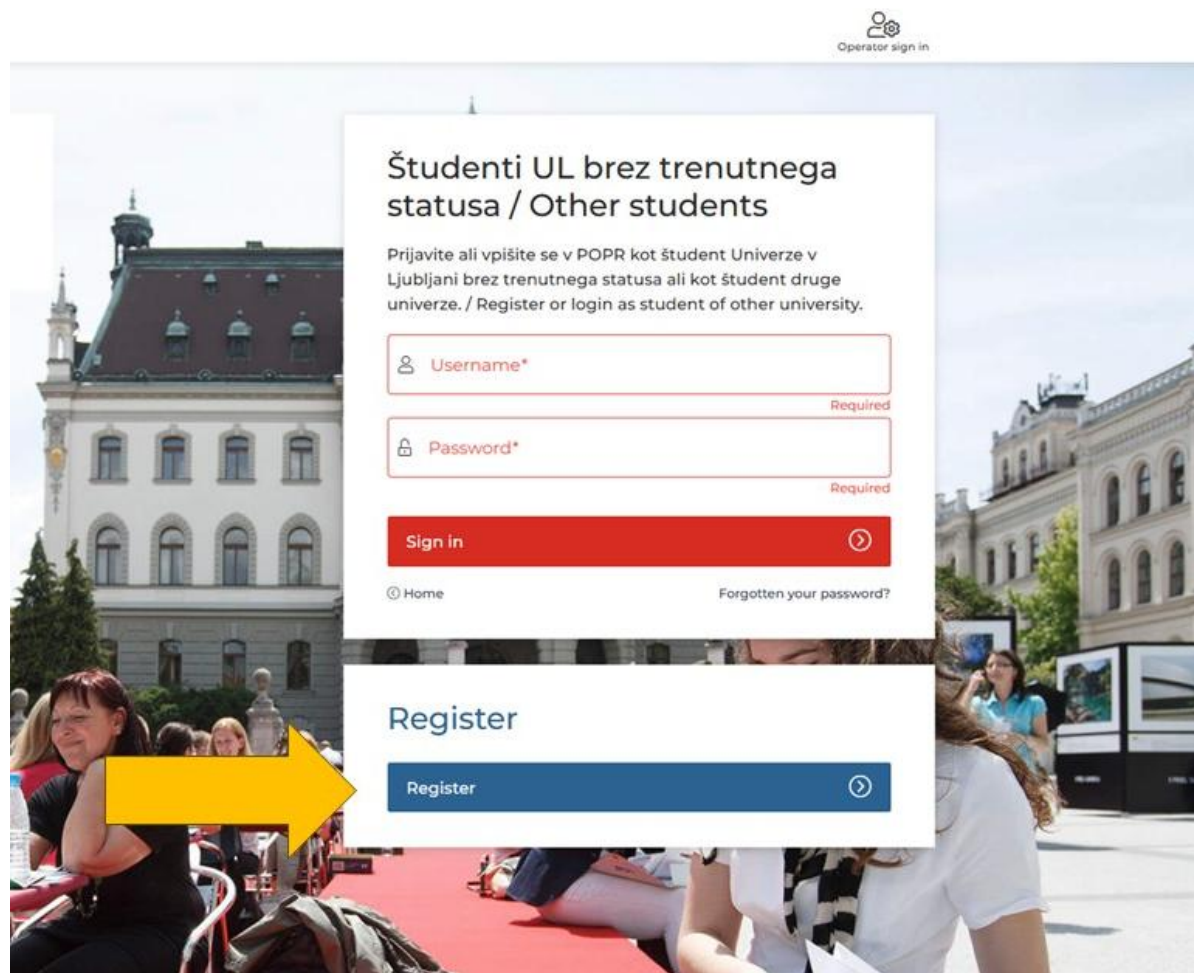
Operator sign in

Študenti UL brez trenutnega statusa / Other students

Prijavite ali vpišite se v POPR kot študent Univerze v Ljubljani brez trenutnega statusa ali kot študent druge univerze. / Register or login as student of other university.

Username*

Required

Password*

Required

Sign in

Home

Forgotten your password?

Register

Register